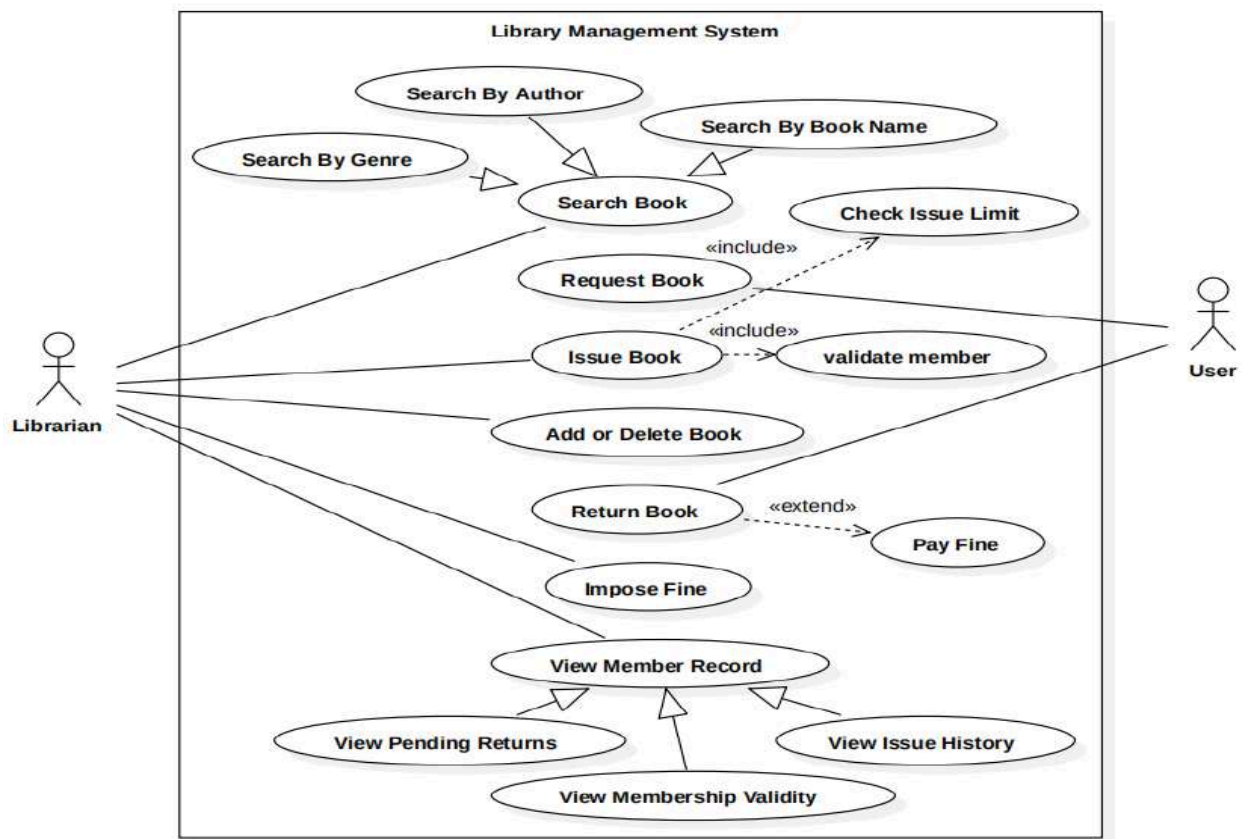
Library Management System

Search By Author

Search By Book Name

Search By Genre

Search Book

Check Issue Limit

«include»

Request Book

«include»

Issue Book

validate member

Librarian

User

Add or Delete Book

Return Book

«extend»

Pay Fine

Impose Fine

View Member Record

View Pending Returns

View Issue History

View Membership Validity